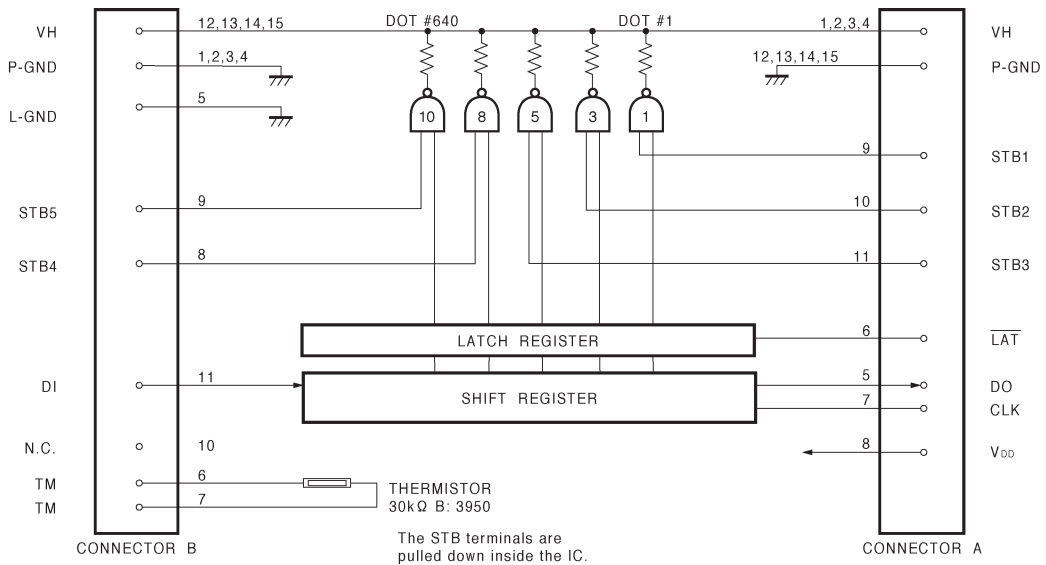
VH
P-GND
L-GND
STB5
STB4
DI
N.C.
TM
TM
CONNECTOR B

12,13,14,15
1,2,3,4
5
9
8
11
10
6
7

DOT #640
DOT #1

10 8 5 3 1

LATCH REGISTER
SHIFT REGISTER

THERMISTOR
30kΩ B: 3950

The STB terminals are pulled down inside the IC.

1,2,3,4
12,13,14,15
9
10
11
6
5
7
8

VH
P-GND
STB1
STB2
STB3
$\overline{LAT}$
DO
CLK
$V_{DD}$
CONNECTOR A